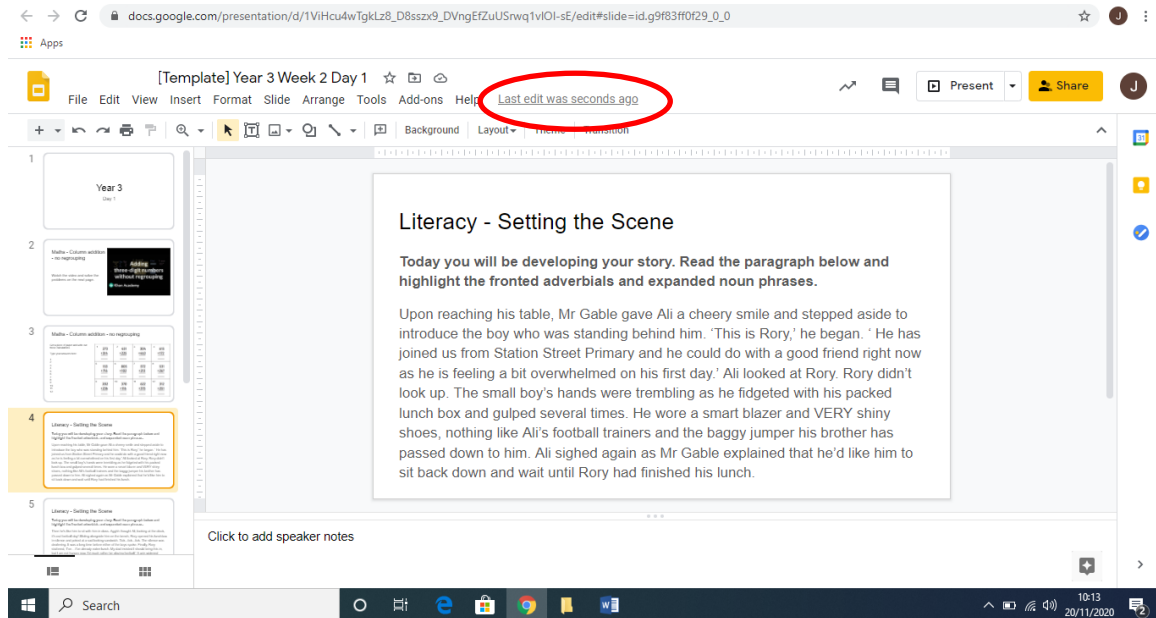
docs.google.com/presentation/d/1ViHcu4wTgkLz8_D8sszx9_DVngEfZuUSrwq1vlOI-sE/edit#slide=id.g9f83ff0f29_0_0

Apps

[Template] Year 3 Week 2 Day 1

File Edit View Insert Format Slide Arrange Tools Add-ons Help

Last edit was seconds ago

Present

Share

J

Background Layout Theme Transition

1

Year 3

Day 1

2

Maths – Column addition – no regrouping

Adding three-digit numbers without regrouping

Khan Academy

3

Maths – Column addition – no regrouping

4

Literacy – Setting the Scene

5

Literacy – Setting the Scene

Literacy - Setting the Scene

Today you will be developing your story. Read the paragraph below and highlight the fronted adverbials and expanded noun phrases.

Upon reaching his table, Mr Gable gave Ali a cheery smile and stepped aside to introduce the boy who was standing behind him. ‘This is Rory,’ he began. ‘ He has joined us from Station Street Primary and he could do with a good friend right now as he is feeling a bit overwhelmed on his first day.’ Ali looked at Rory. Rory didn’t look up. The small boy’s hands were trembling as he fidgeted with his packed lunch box and gulped several times. He wore a smart blazer and VERY shiny shoes, nothing like Ali’s football trainers and the baggy jumper his brother has passed down to him. Ali sighed again as Mr Gable explained that he’d like him to sit back down and wait until Rory had finished his lunch.

Click to add speaker notes

Search

10:13
20/11/2020